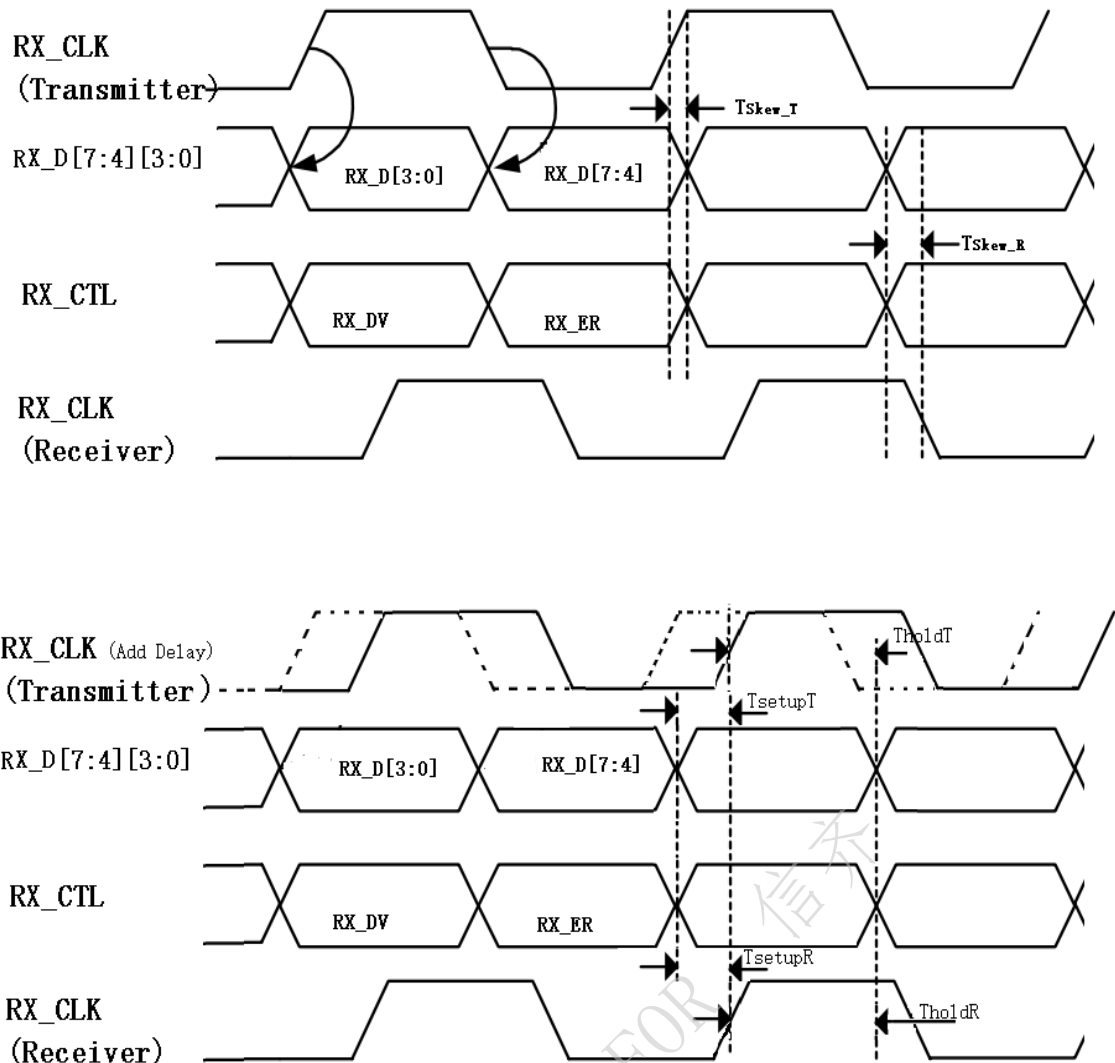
RX_CLK
(Transmitter)

TSkew_T

RX_D[7:4][3:0]

RX_D[3:0]

RX_D[7:4]

TSkew_R

RX_CTL

RX_DV

RX_ER

RX_CLK
(Receiver)

RX_CLK (Add Delay)
(Transmitter)

TholdT

TsetupT

RX_D[7:4][3:0]

RX_D[3:0]

RX_D[7:4]

RX_CTL

RX_DV

RX_ER

TsetupR

RX_CLK
(Receiver)

TholdR

信齐

FOR